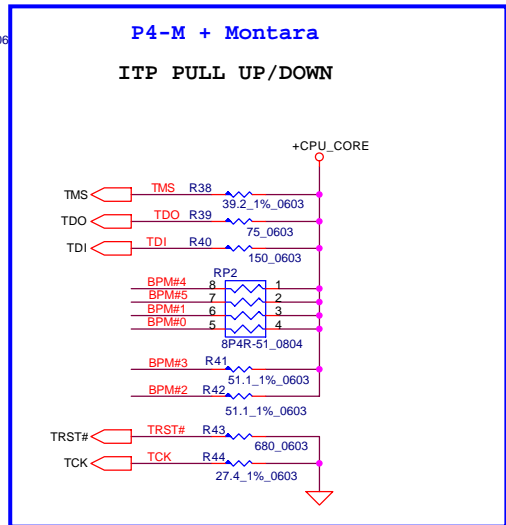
06

P4-M + Montara

ITP PULL UP/DOWN

+CPU_CORE

TMS
TMS R38
39.2_1%_0603
TDO
TDO R39
75_0603
TDI
TDI R40
150_0603

RP2
BPM#4 8 1
BPM#5 7 2
BPM#1 6 3
BPM#0 5 4
8P4R-51_0804

BPM#3 R41
51.1_1%_0603
BPM#2 R42
51.1_1%_0603

TRST#
TRST# R43
680_0603
TCK
TCK R44
27.4_1%_0603